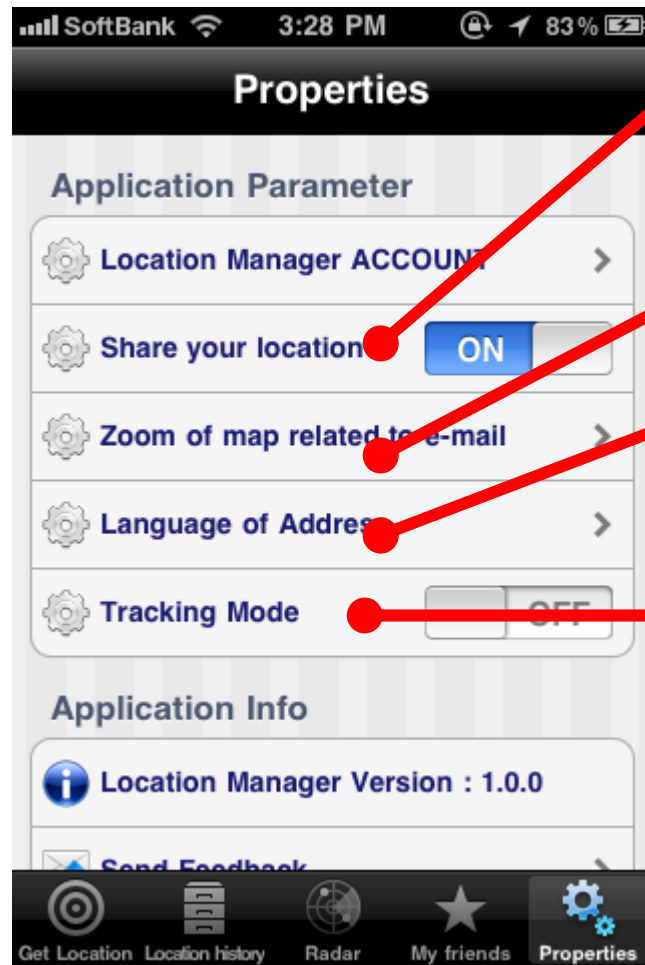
SoftBank 3:28 PM 83%

Properties

Application Parameter

Location Manager ACCOUN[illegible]

Share your location ON

Zoom of map related to e-mail

Language of Addres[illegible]

Tracking Mode OFF

Application Info

Location Manager Version : 1.0.0

Send Feedback

Get Location Location history Radar My friends Properties